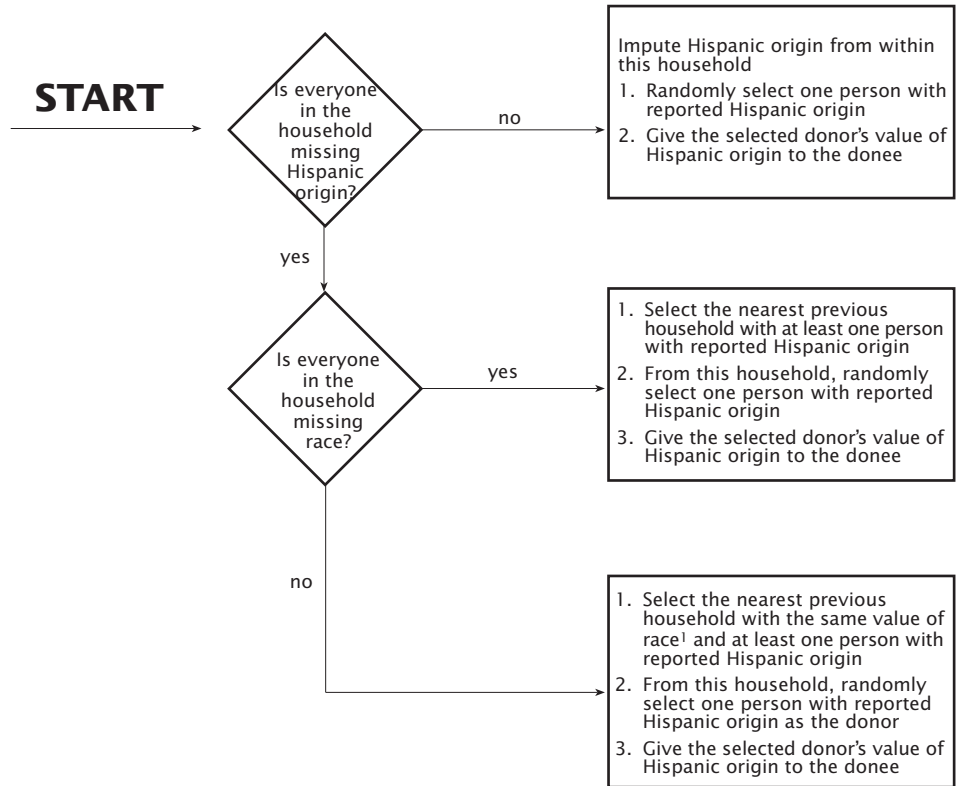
START

Is everyone in the household missing Hispanic origin?

no

Impute Hispanic origin from within this household

1. Randomly select one person with reported Hispanic origin
2. Give the selected donor's value of Hispanic origin to the donee

yes

Is everyone in the household missing race?

yes

1. Select the nearest previous household with at least one person with reported Hispanic origin
2. From this household, randomly select one person with reported Hispanic origin
3. Give the selected donor's value of Hispanic origin to the donee

no

1. Select the nearest previous household with the same value of race$^1$ and at least one person with reported Hispanic origin
2. From this household, randomly select one person with reported Hispanic origin as the donor
3. Give the selected donor's value of Hispanic origin to the donee